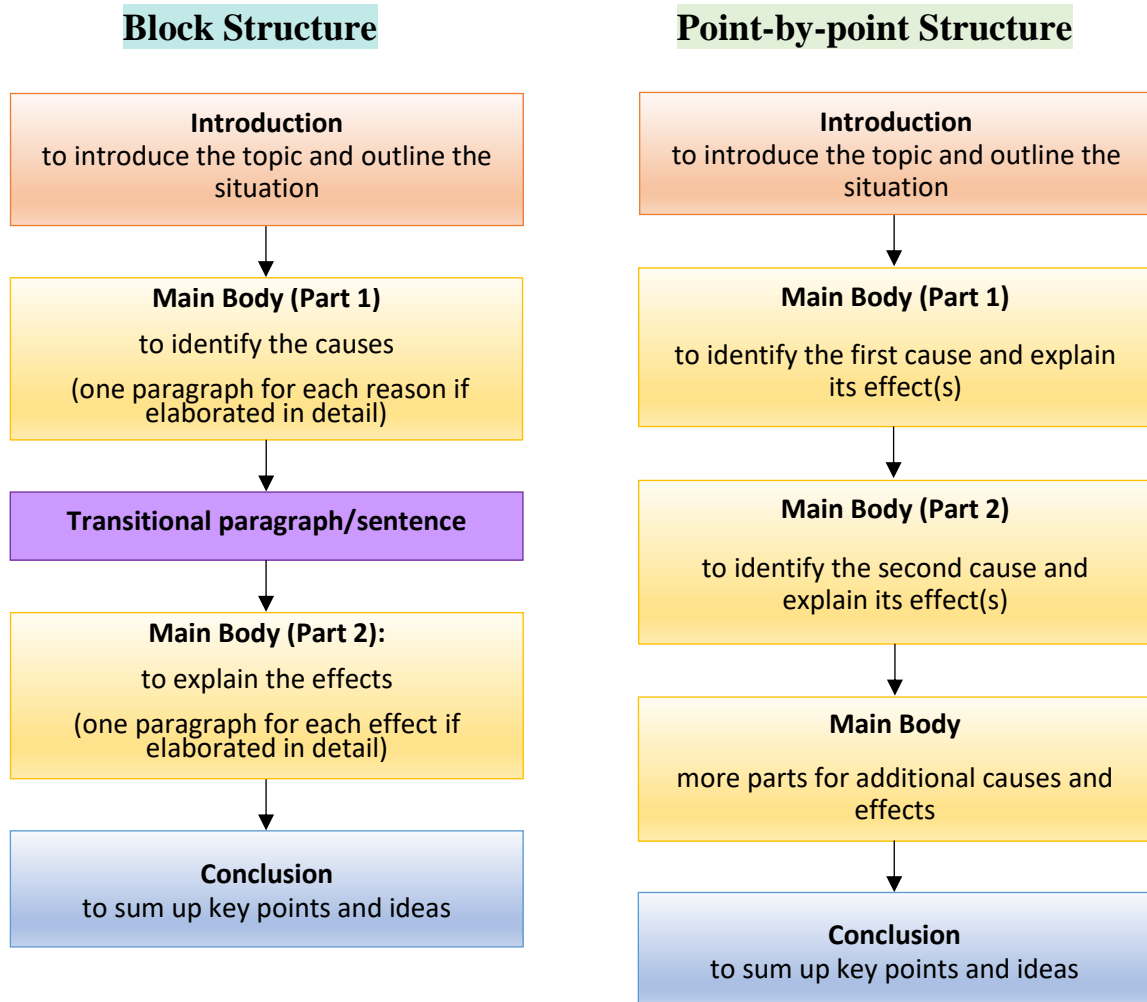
Block Structure

Introduction
to introduce the topic and outline the situation

Main Body (Part 1)
to identify the causes
(one paragraph for each reason if elaborated in detail)

Transitional paragraph/sentence

Main Body (Part 2):
to explain the effects
(one paragraph for each effect if elaborated in detail)

Conclusion
to sum up key points and ideas

Point-by-point Structure

Introduction
to introduce the topic and outline the situation

Main Body (Part 1)
to identify the first cause and explain its effect(s)

Main Body (Part 2)
to identify the second cause and explain its effect(s)

Main Body
more parts for additional causes and effects

Conclusion
to sum up key points and ideas